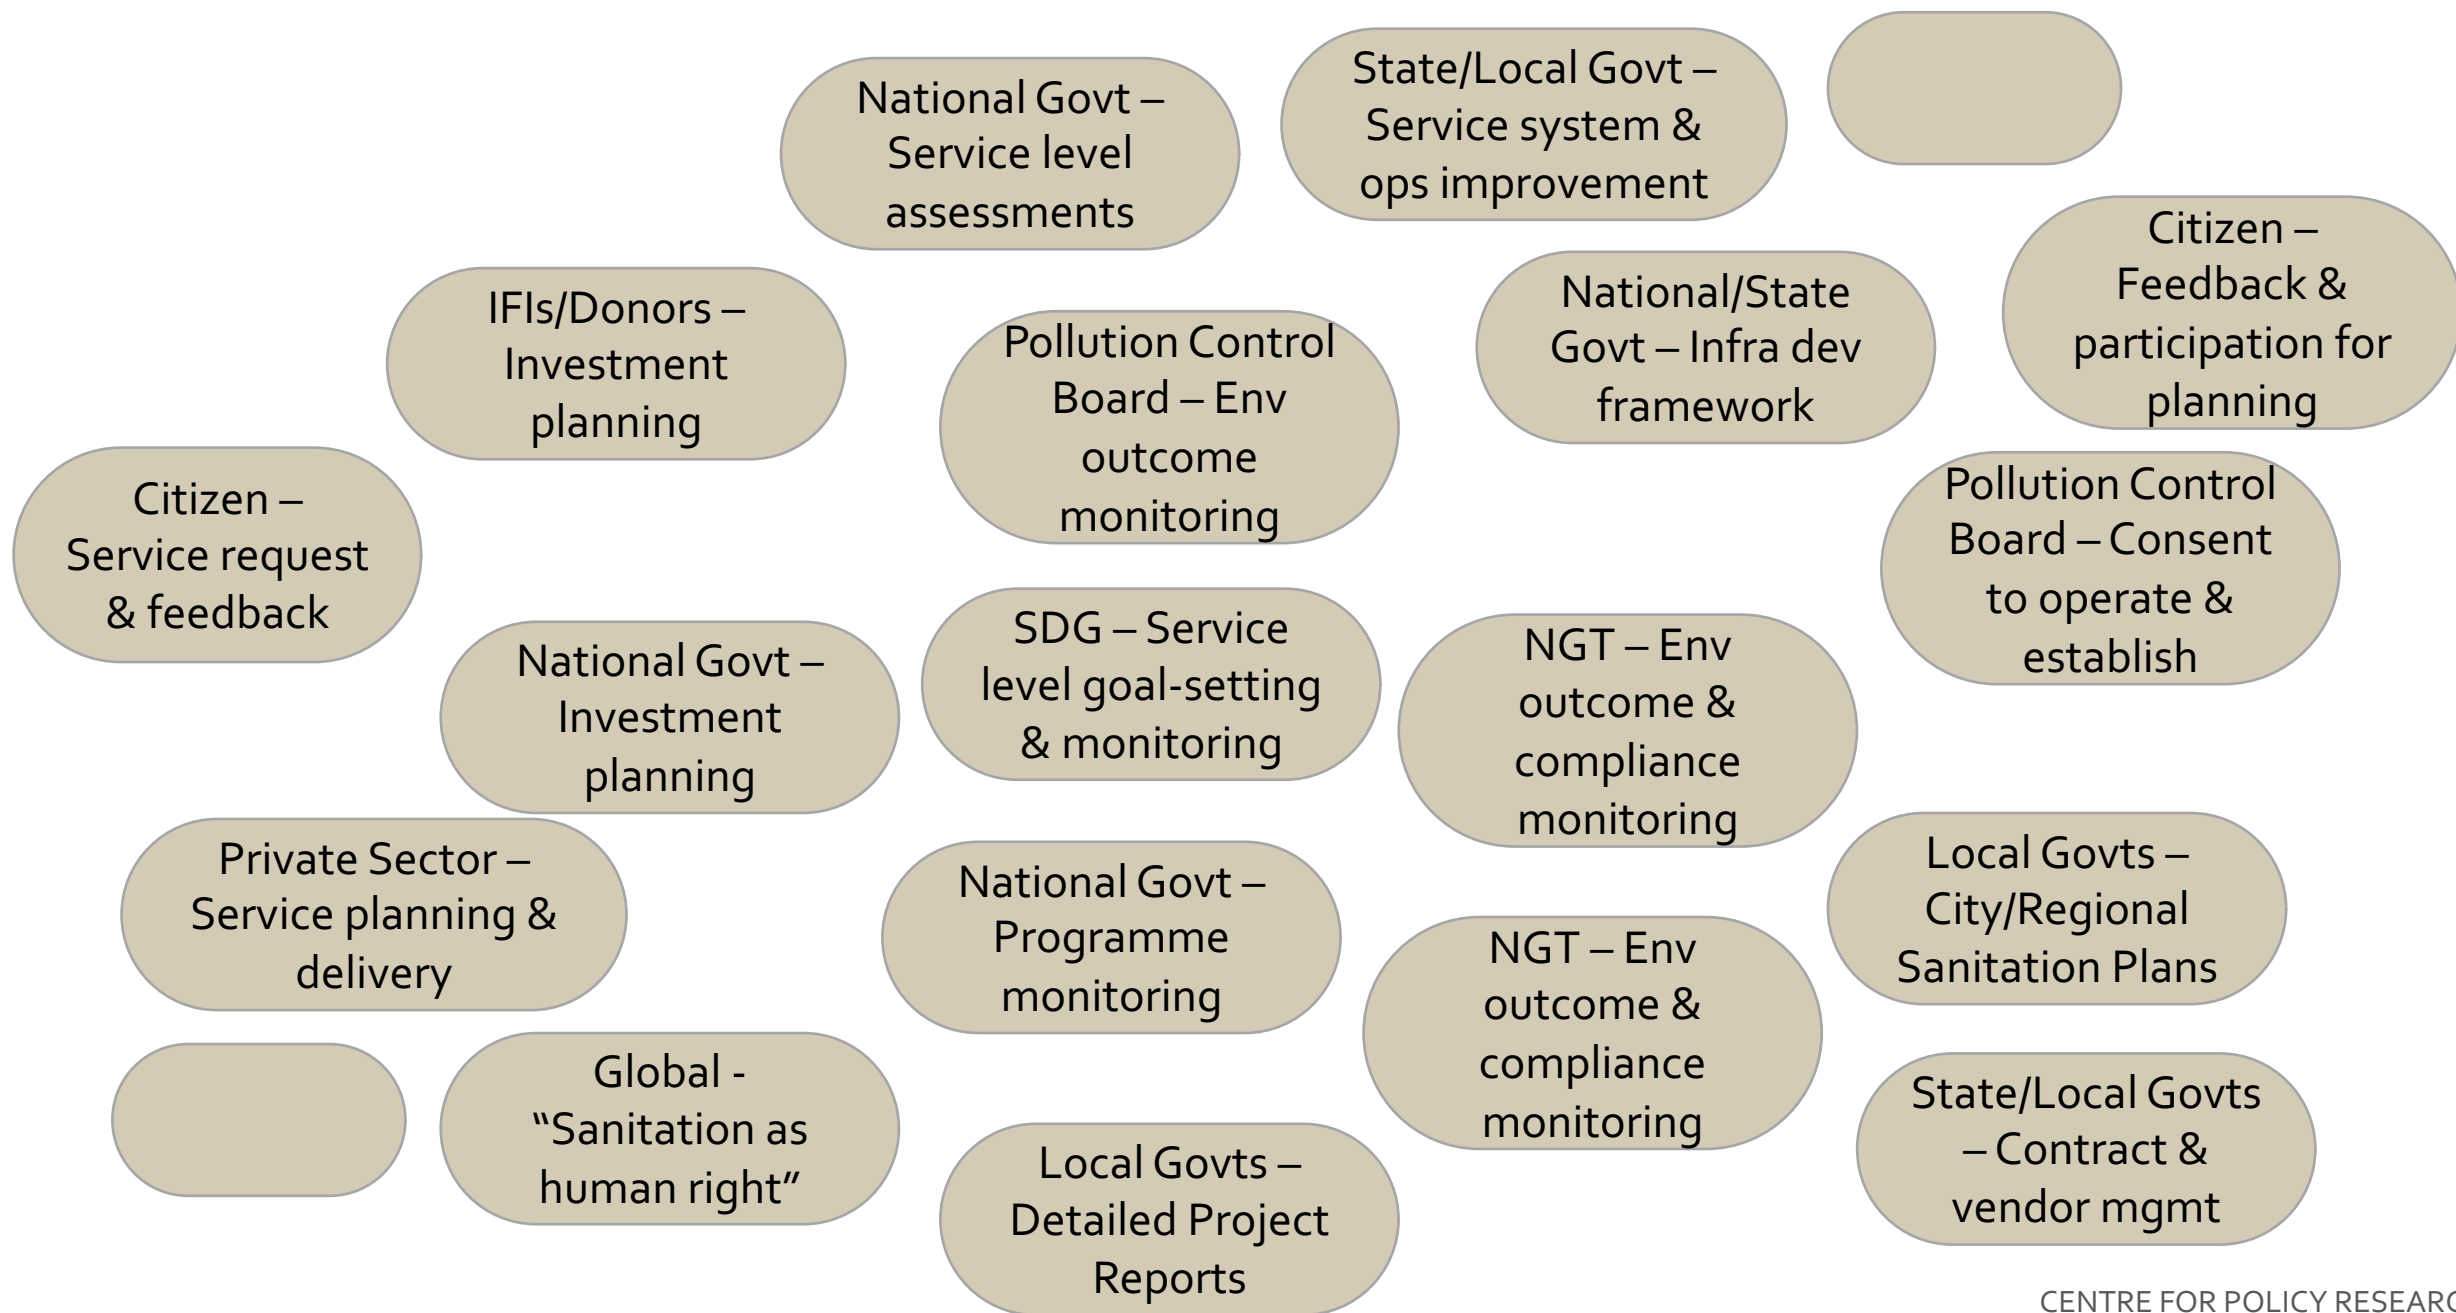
National Govt – Service level assessments

State/Local Govt – Service system & ops improvement

Citizen – Feedback & participation for planning

IFIs/Donors – Investment planning

Pollution Control Board – Env outcome monitoring

National/State Govt – Infra dev framework

Citizen – Service request & feedback

Pollution Control Board – Consent to operate & establish

National Govt – Investment planning

SDG – Service level goal-setting & monitoring

NGT – Env outcome & compliance monitoring

Private Sector – Service planning & delivery

National Govt – Programme monitoring

Local Govts – City/Regional Sanitation Plans

NGT – Env outcome & compliance monitoring

Global - "Sanitation as human right"

State/Local Govts – Contract & vendor mgmt

Local Govts – Detailed Project Reports

CENTRE FOR POLICY RESEAR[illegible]